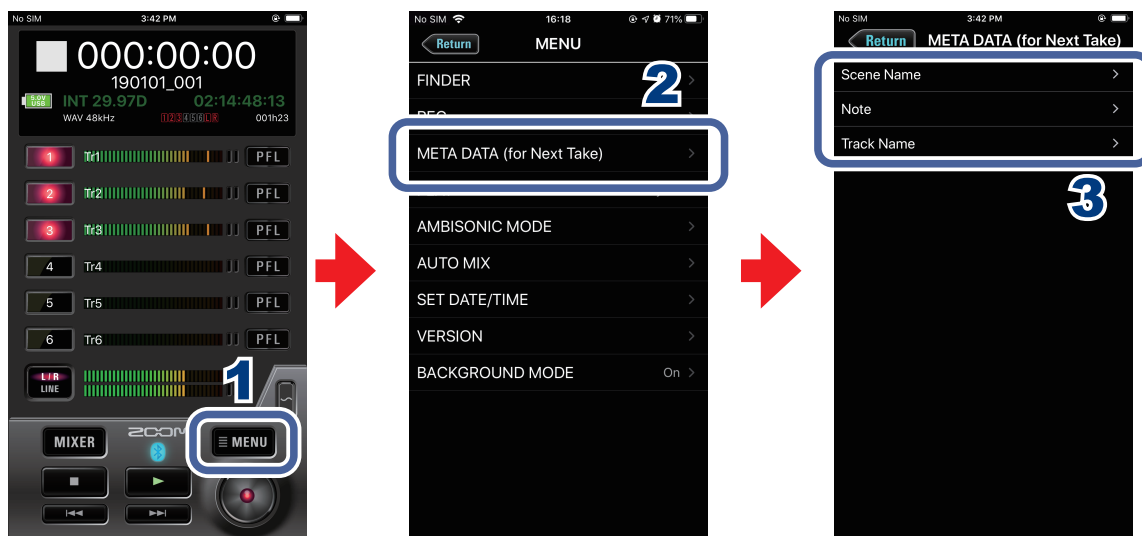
No SIM 3:42 PM

000:00:00
190101_001
5.0V USB INT 29.97D 02:14:48:13
WAV 48kHz 1 2 3 4 5 6 L R 001h23

1 Tr1 PFL
2 Tr2 PFL
3 Tr3 PFL
4 Tr4 PFL
5 Tr5 PFL
6 Tr6 PFL
L R LINE

1

MIXER ZOOM ≡ MENU

No SIM 16:18 71%
Return MENU
FINDER
REC
META DATA (for Next Take)
AMBISONIC MODE
AUTO MIX
SET DATE/TIME
VERSION
BACKGROUND MODE On

2

No SIM 3:42 PM
Return META DATA (for Next Take)
Scene Name
Note
Track Name

3